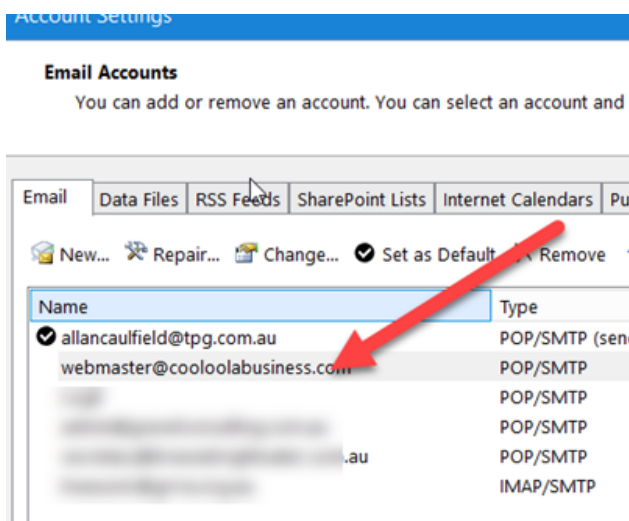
Account Settings

Email Accounts
You can add or remove an account. You can select an account and

Email | Data Files | RSS Feeds | SharePoint Lists | Internet Calendars | Pu

New... Repair... Change... Set as Default Remove

| Name | Type |
|---|---|
| allancaulfield@tpg.com.au | POP/SMTP (sen |
| webmaster@cooloolabusiness.com | POP/SMTP |
| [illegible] | POP/SMTP |
| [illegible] | POP/SMTP |
| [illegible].au | POP/SMTP |
| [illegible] | IMAP/SMTP |